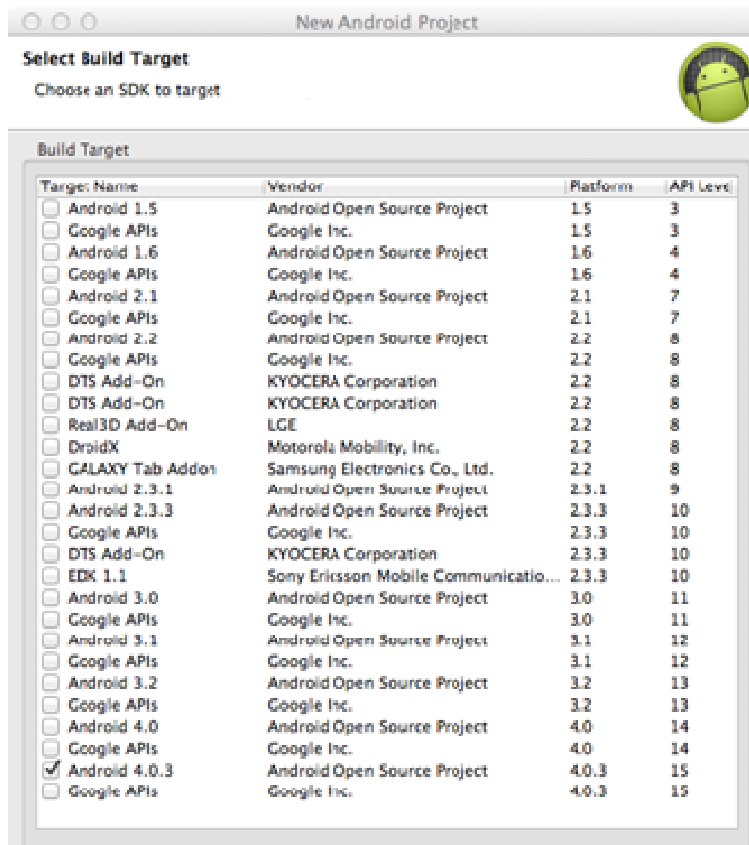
New Android Project

Select Build Target

Choose an SDK to target

Build Target

| Target Name | Vendor | Platform | API Leve |
|---|---|---|---|
| Android 1.5 | Android Open Source Project | 1.5 | 3 |
| Google APIs | Google Inc. | 1.5 | 3 |
| Android 1.6 | Android Open Source Project | 1.6 | 4 |
| Google APIs | Google Inc. | 1.6 | 4 |
| Android 2.1 | Android Open Source Project | 2.1 | 7 |
| Google APIs | Google Inc. | 2.1 | 7 |
| Android 2.2 | Android Open Source Project | 2.2 | 8 |
| Google APIs | Google Inc. | 2.2 | 8 |
| DTS Add-On | KYOCERA Corporation | 2.2 | 8 |
| DTS Add-On | KYOCERA Corporation | 2.2 | 8 |
| Real3D Add-On | LGE | 2.2 | 8 |
| DroidX | Motorola Mobility, Inc. | 2.2 | 8 |
| GALAXY Tab Addon | Samsung Electronics Co., Ltd. | 2.2 | 8 |
| Android 2.3.1 | Android Open Source Project | 2.3.1 | 9 |
| Android 2.3.3 | Android Open Source Project | 2.3.3 | 10 |
| Google APIs | Google Inc. | 2.3.3 | 10 |
| DTS Add-On | KYOCERA Corporation | 2.3.3 | 10 |
| EDK 1.1 | Sony Ericsson Mobile Communicatio... | 2.3.3 | 10 |
| Android 3.0 | Android Open Source Project | 3.0 | 11 |
| Google APIs | Google Inc. | 3.0 | 11 |
| Android 3.1 | Android Open Source Project | 3.1 | 12 |
| Google APIs | Google Inc. | 3.1 | 12 |
| Android 3.2 | Android Open Source Project | 3.2 | 13 |
| Google APIs | Google Inc. | 3.2 | 13 |
| Android 4.0 | Android Open Source Project | 4.0 | 14 |
| Google APIs | Google Inc. | 4.0 | 14 |
| Android 4.0.3 | Android Open Source Project | 4.0.3 | 15 |
| Google APIs | Google Inc. | 4.0.3 | 15 |